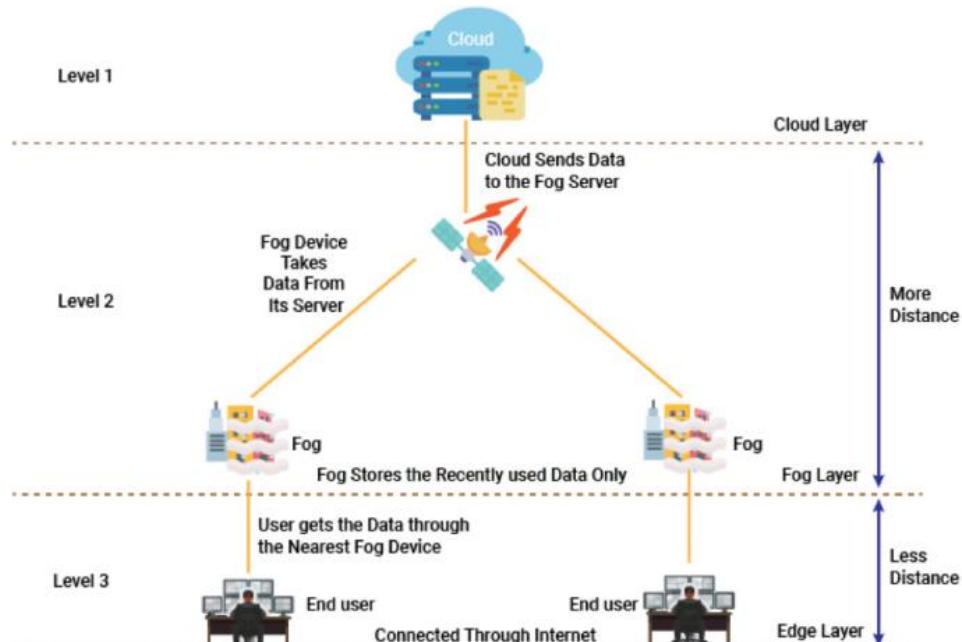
Cloud

Level 1

Cloud Layer

Cloud Sends Data to the Fog Server

Fog Device Takes Data From Its Server

Level 2

More Distance

Fog

Fog

Fog Stores the Recently used Data Only

Fog Layer

User gets the Data through the Nearest Fog Device

Less Distance

Level 3

End user

End user

Connected Through Internet

Edge Layer